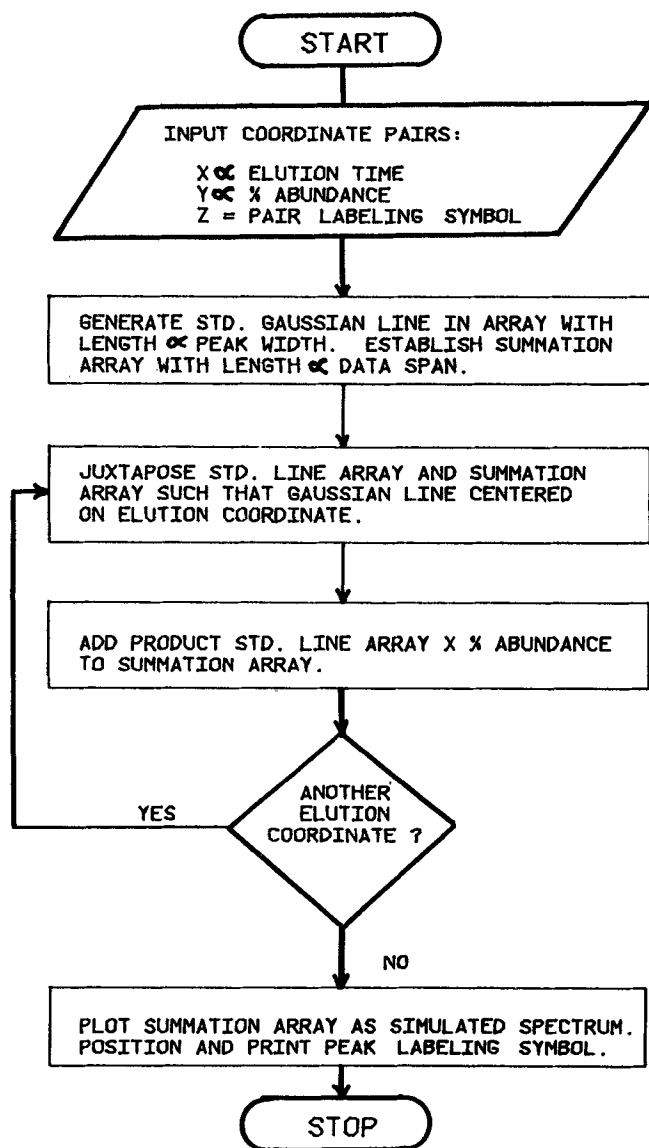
START

INPUT COORDINATE PAIRS:

X $\propto$ ELUTION TIME
Y $\propto$ % ABUNDANCE
Z = PAIR LABELING SYMBOL

GENERATE STD. GAUSSIAN LINE IN ARRAY WITH LENGTH $\propto$ PEAK WIDTH. ESTABLISH SUMMATION ARRAY WITH LENGTH $\propto$ DATA SPAN.

JUXTAPOSE STD. LINE ARRAY AND SUMMATION ARRAY SUCH THAT GAUSSIAN LINE CENTERED ON ELUTION COORDINATE.

ADD PRODUCT STD. LINE ARRAY X % ABUNDANCE TO SUMMATION ARRAY.

ANOTHER ELUTION COORDINATE ?

YES

NO

PLOT SUMMATION ARRAY AS SIMULATED SPECTRUM. POSITION AND PRINT PEAK LABELING SYMBOL.

STOP